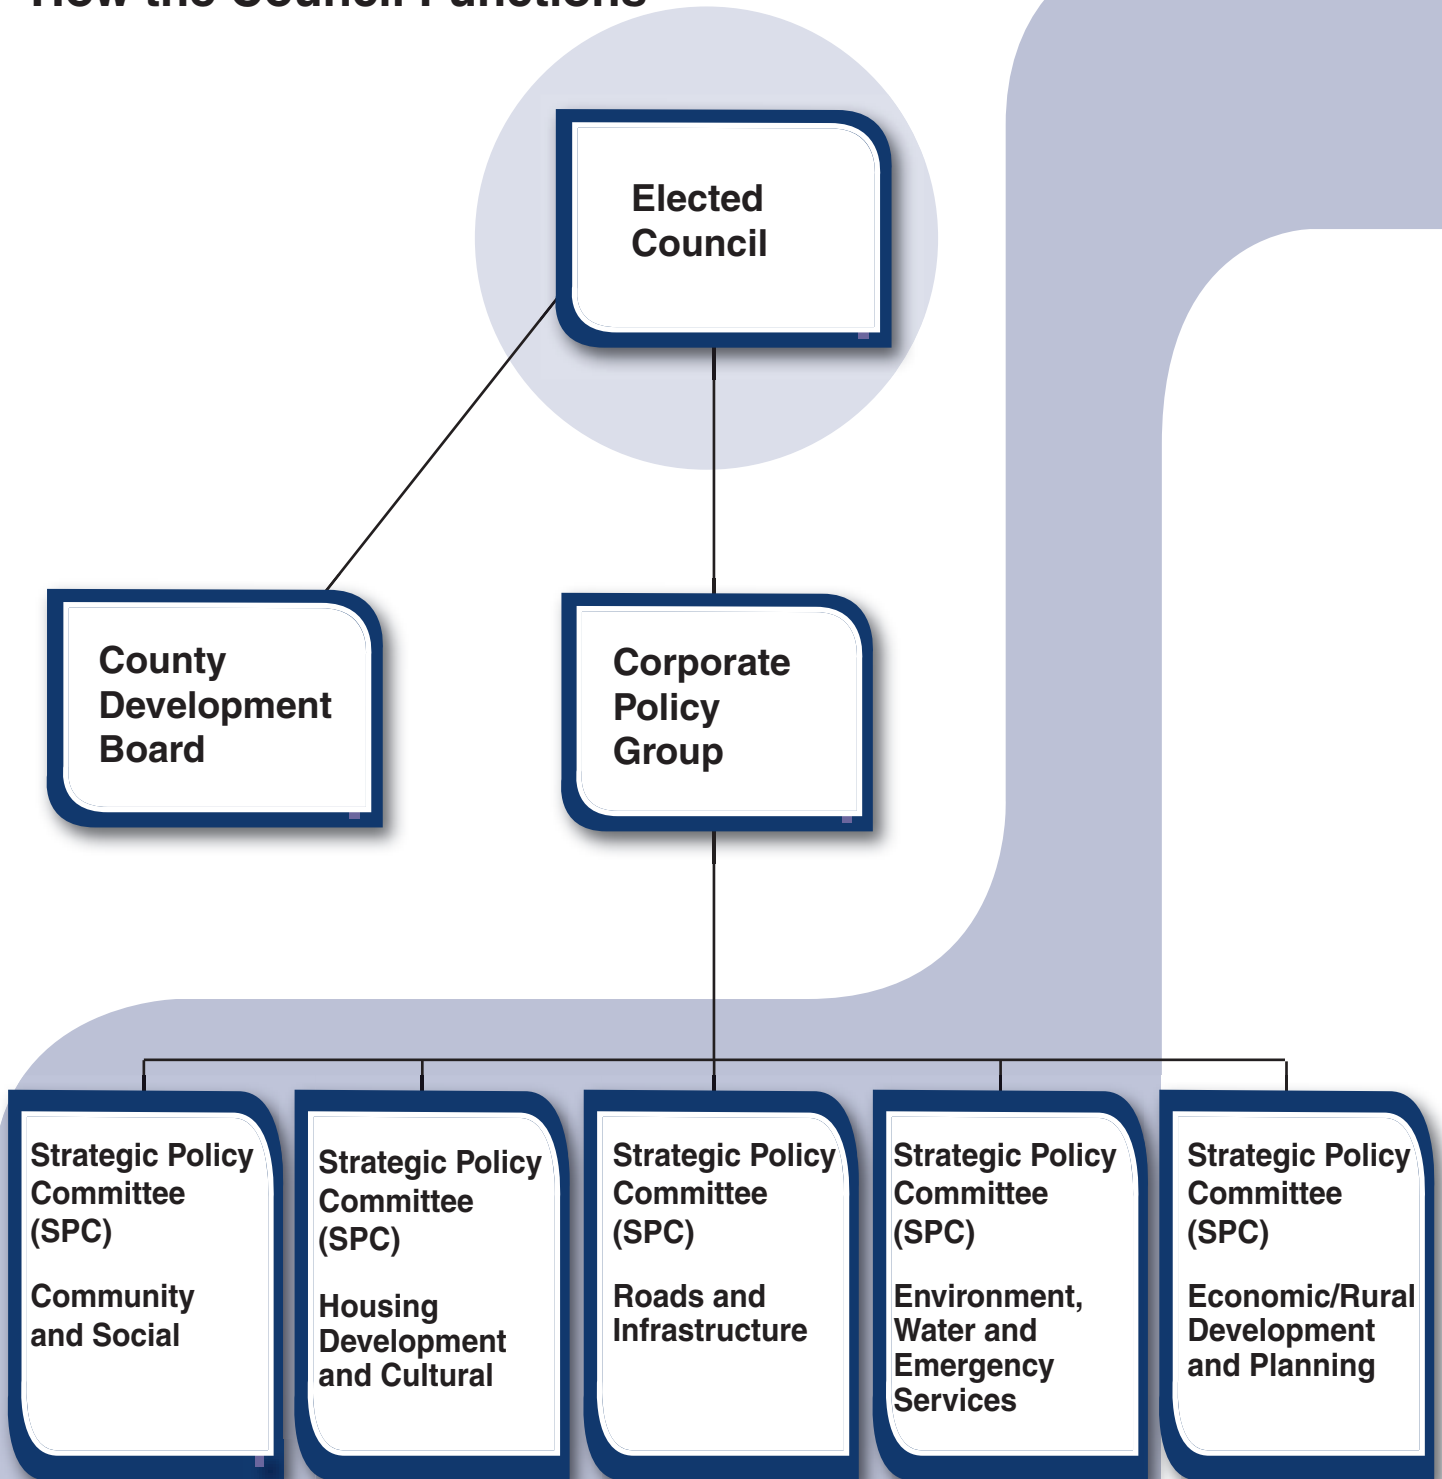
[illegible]

Elected Council

County Development Board

Corporate Policy Group

Strategic Policy Committee (SPC)

Community and Social

Strategic Policy Committee (SPC)

Housing Development and Cultural

Strategic Policy Committee (SPC)

Roads and Infrastructure

Strategic Policy Committee (SPC)

Environment, Water and Emergency Services

Strategic Policy Committee (SPC)

Economic/Rural Development and Planning